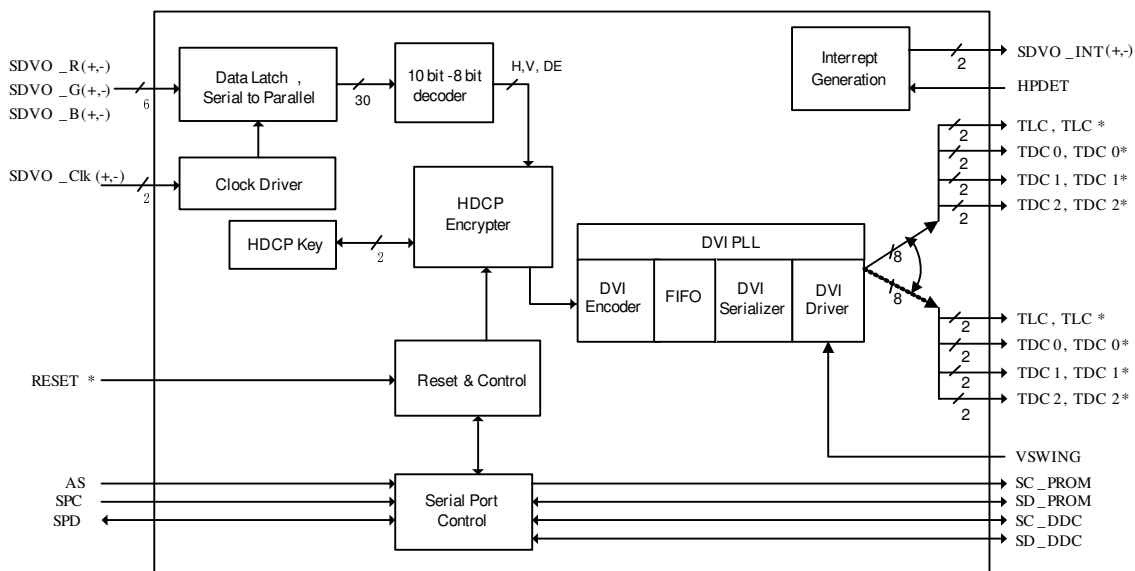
SDVO _R(+,-)
SDVO _G(+,-)
SDVO _B(+,-)
6
Data Latch ,
Serial to Parallel
30
10 bit -8 bit
decoder
H,V, DE
Interrept
Generation
2
SDVO _INT(+,-)
HPDET
SDVO _Clk (+,-)
2
Clock Driver
HDCP Key
2
HDCP
Encrypter
DVI PLL
DVI
Encoder
FIFO
DVI
Serializer
DVI
Driver
8
8
2
TLC , TLC *
2
TDC 0, TDC 0*
2
TDC 1, TDC 1*
2
TDC 2, TDC 2*
2
TLC , TLC *
2
TDC 0, TDC 0*
2
TDC 1, TDC 1*
2
TDC 2, TDC 2*
2
RESET *
Reset & Control
VSWING
AS
SPC
SPD
Serial Port
Control
SC _PROM
SD _PROM
SC _DDC
SD _DDC